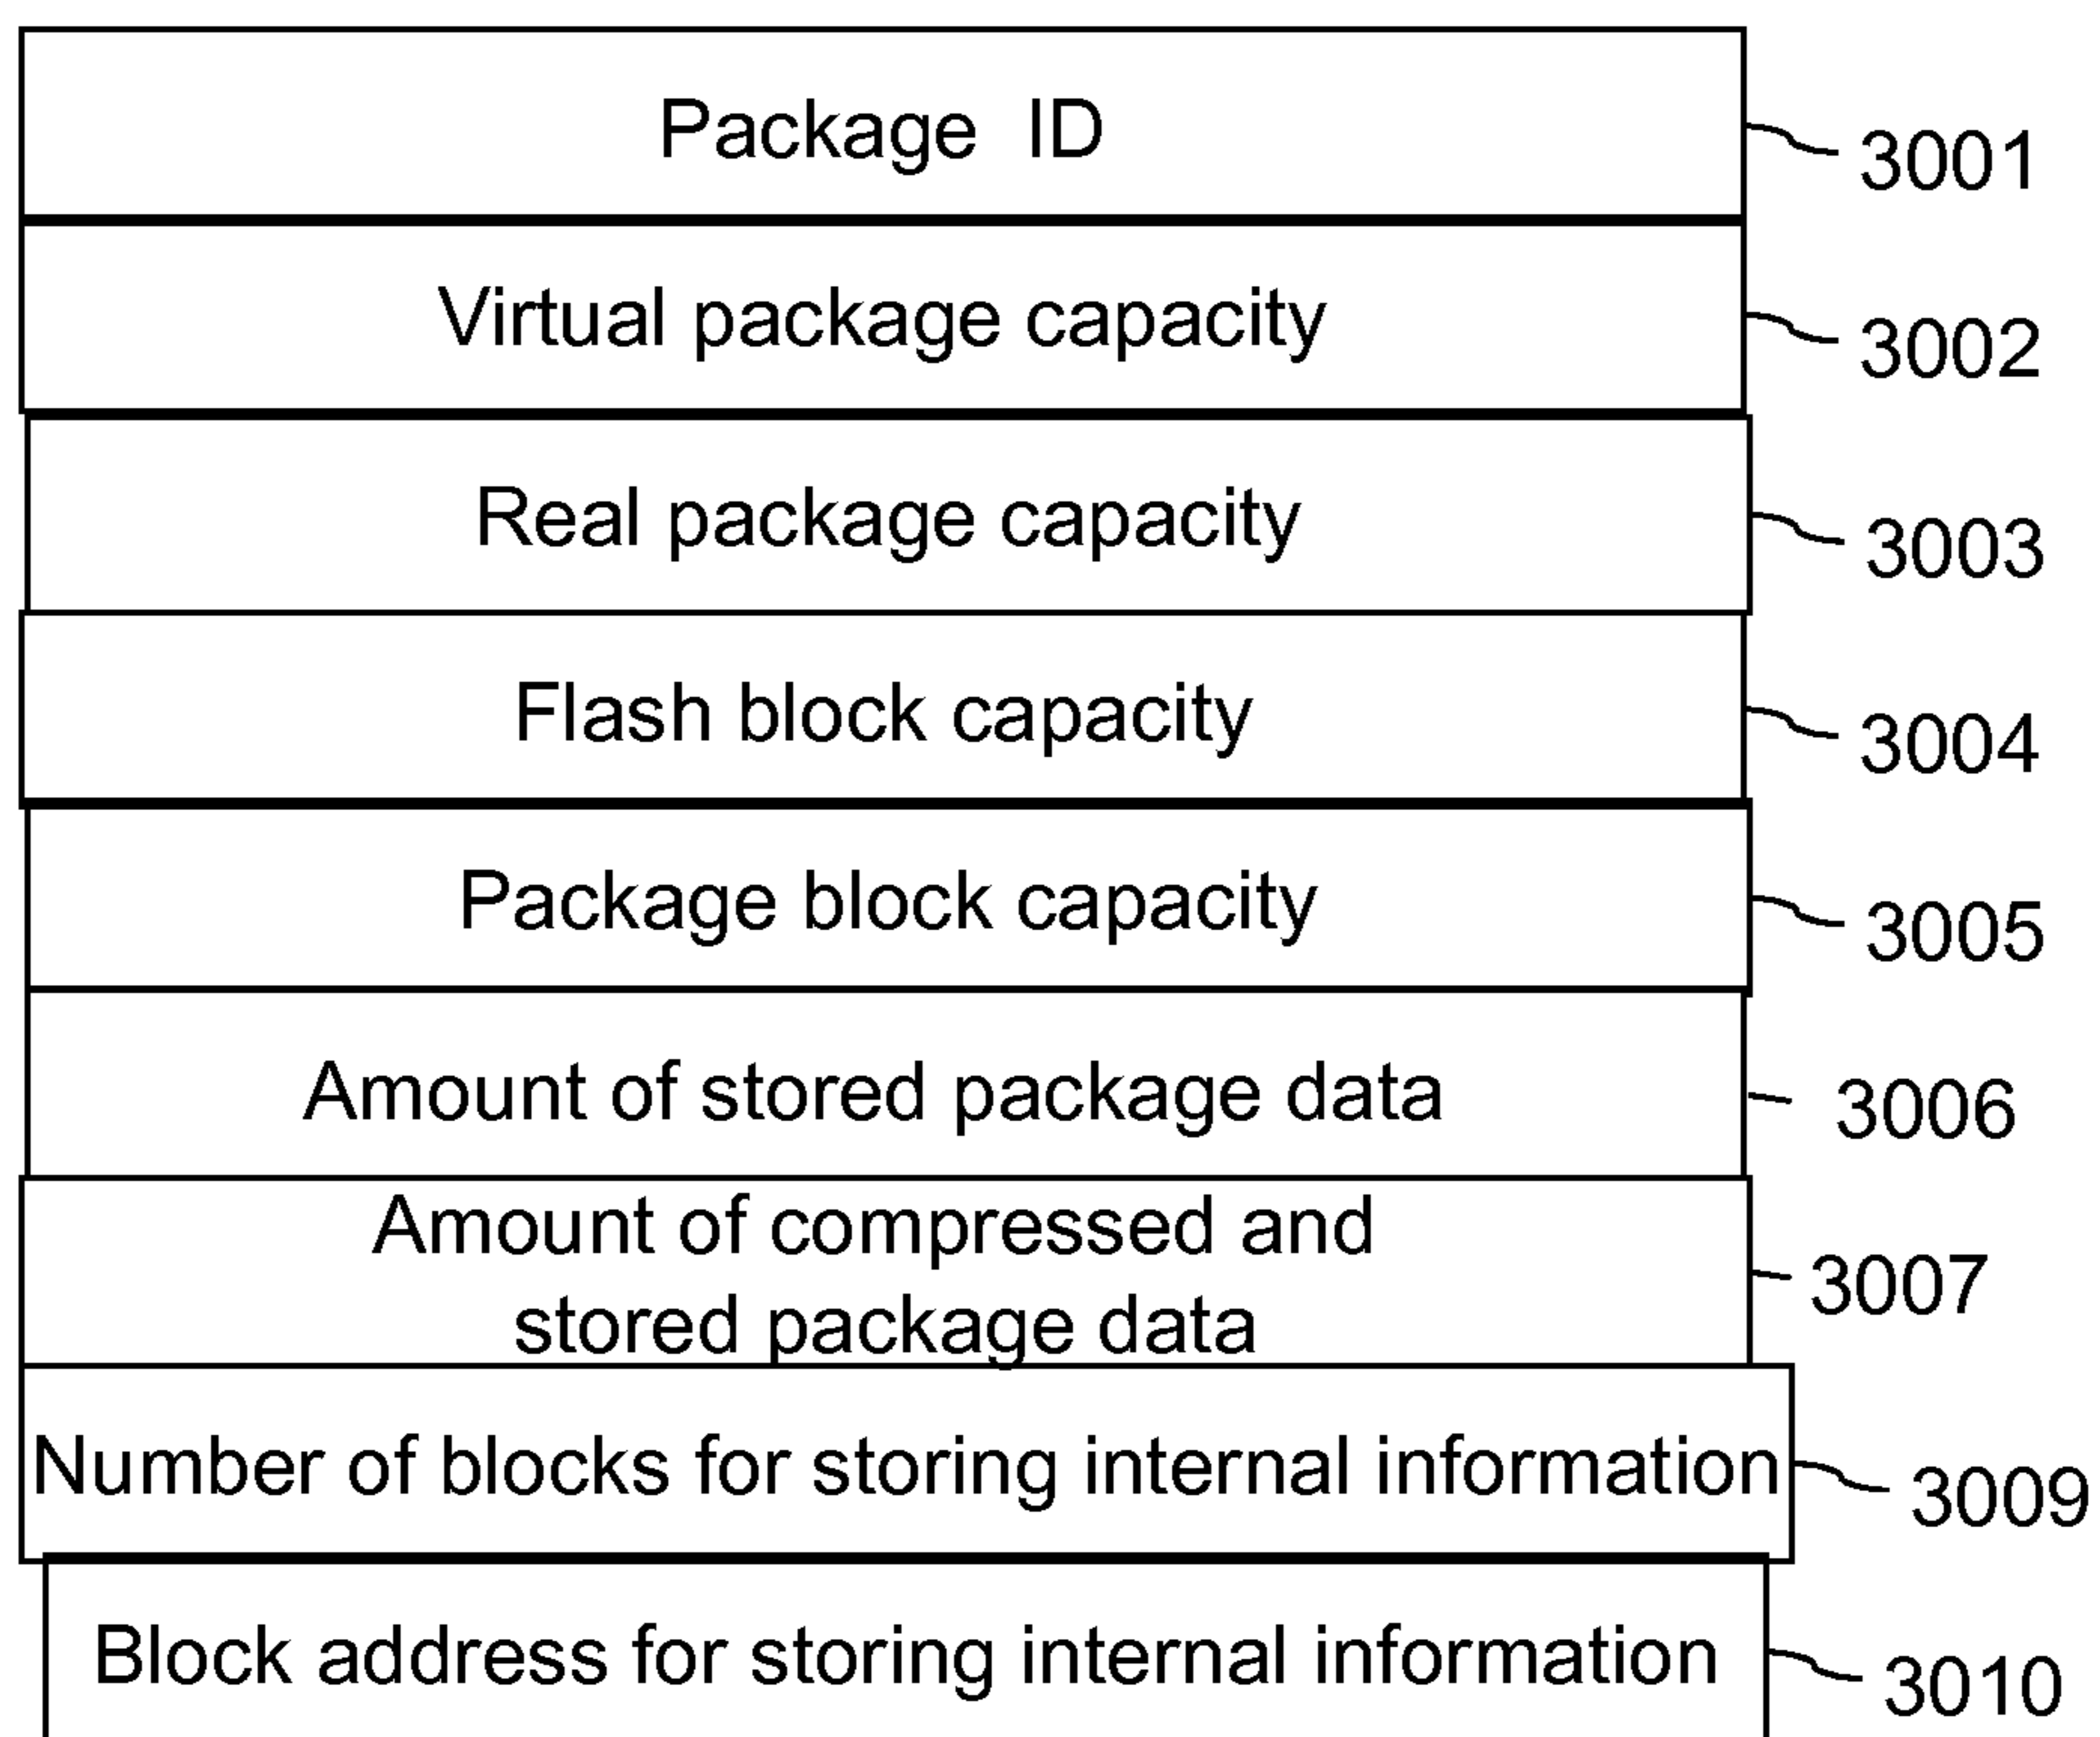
Package ID
3001

Virtual package capacity
3002

Real package capacity
3003

Flash block capacity
3004

Package block capacity
3005

Amount of stored package data
3006

Amount of compressed and stored package data
3007

Number of blocks for storing internal information
3009

Block address for storing internal information
3010